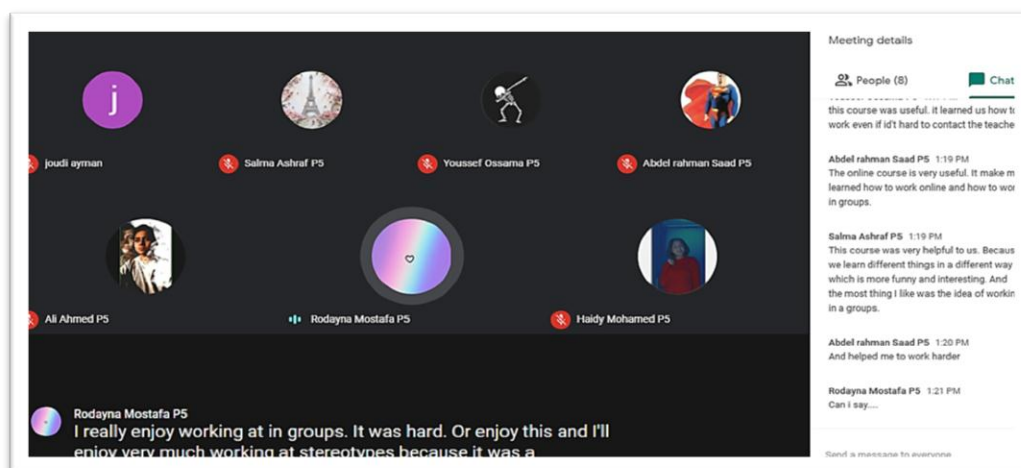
j

joudi ayman

Salma Ashraf P5

Youssef Ossama P5

Abdel rahman Saad P5

Ali Ahmed P5

Rodayna Mostafa P5

Haidy Mohamed P5

Rodayna Mostafa P5
I really enjoy working at in groups. It was hard. Or enjoy this and I'll enjoy very much working at stereotypes because it was a

Meeting details

People (8)

Chat

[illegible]
this course was useful. it learned us how t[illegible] work even if id't hard to contact the teache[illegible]

Abdel rahman Saad P5 1:19 PM
The online course is very useful. It make m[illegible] learned how to work online and how to wo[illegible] in groups.

Salma Ashraf P5 1:19 PM
This course was very helpful to us. Becaus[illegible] we learn different things in a different way which is more funny and interesting. And the most thing I like was the idea of workin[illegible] in a groups.

Abdel rahman Saad P5 1:20 PM
And helped me to work harder

Rodayna Mostafa P5 1:21 PM
Can i say.....

Send a message to everyone